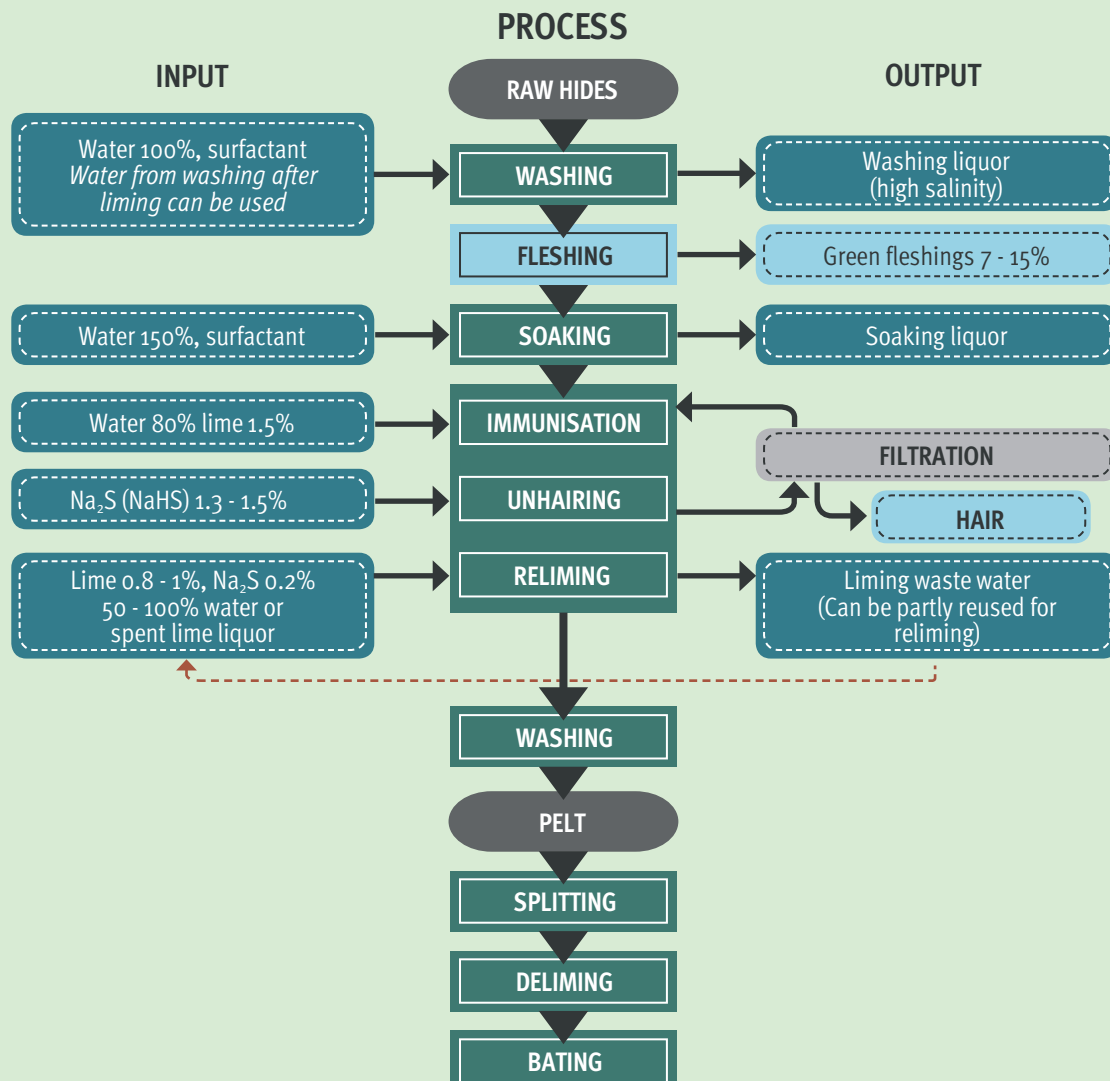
PROCESS

INPUT

OUTPUT

RAW HIDES

Water 100%, surfactant
*Water from washing after liming can be used*

WASHING

Washing liquor
(high salinity)

FLESHING

Green fleshings 7 - 15%

Water 150%, surfactant

SOAKING

Soaking liquor

Water 80% lime 1.5%

IMMUNISATION

FILTRATION

$Na_2S$ (NaHS) 1.3 - 1.5%

UNHAIRING

HAIR

Lime 0.8 - 1%, $Na_2S$ 0.2%
50 - 100% water or spent lime liquor

RELIMING

Liming waste water
(Can be partly reused for reliming)

WASHING

PELT

SPLITTING

DELIMING

BATING